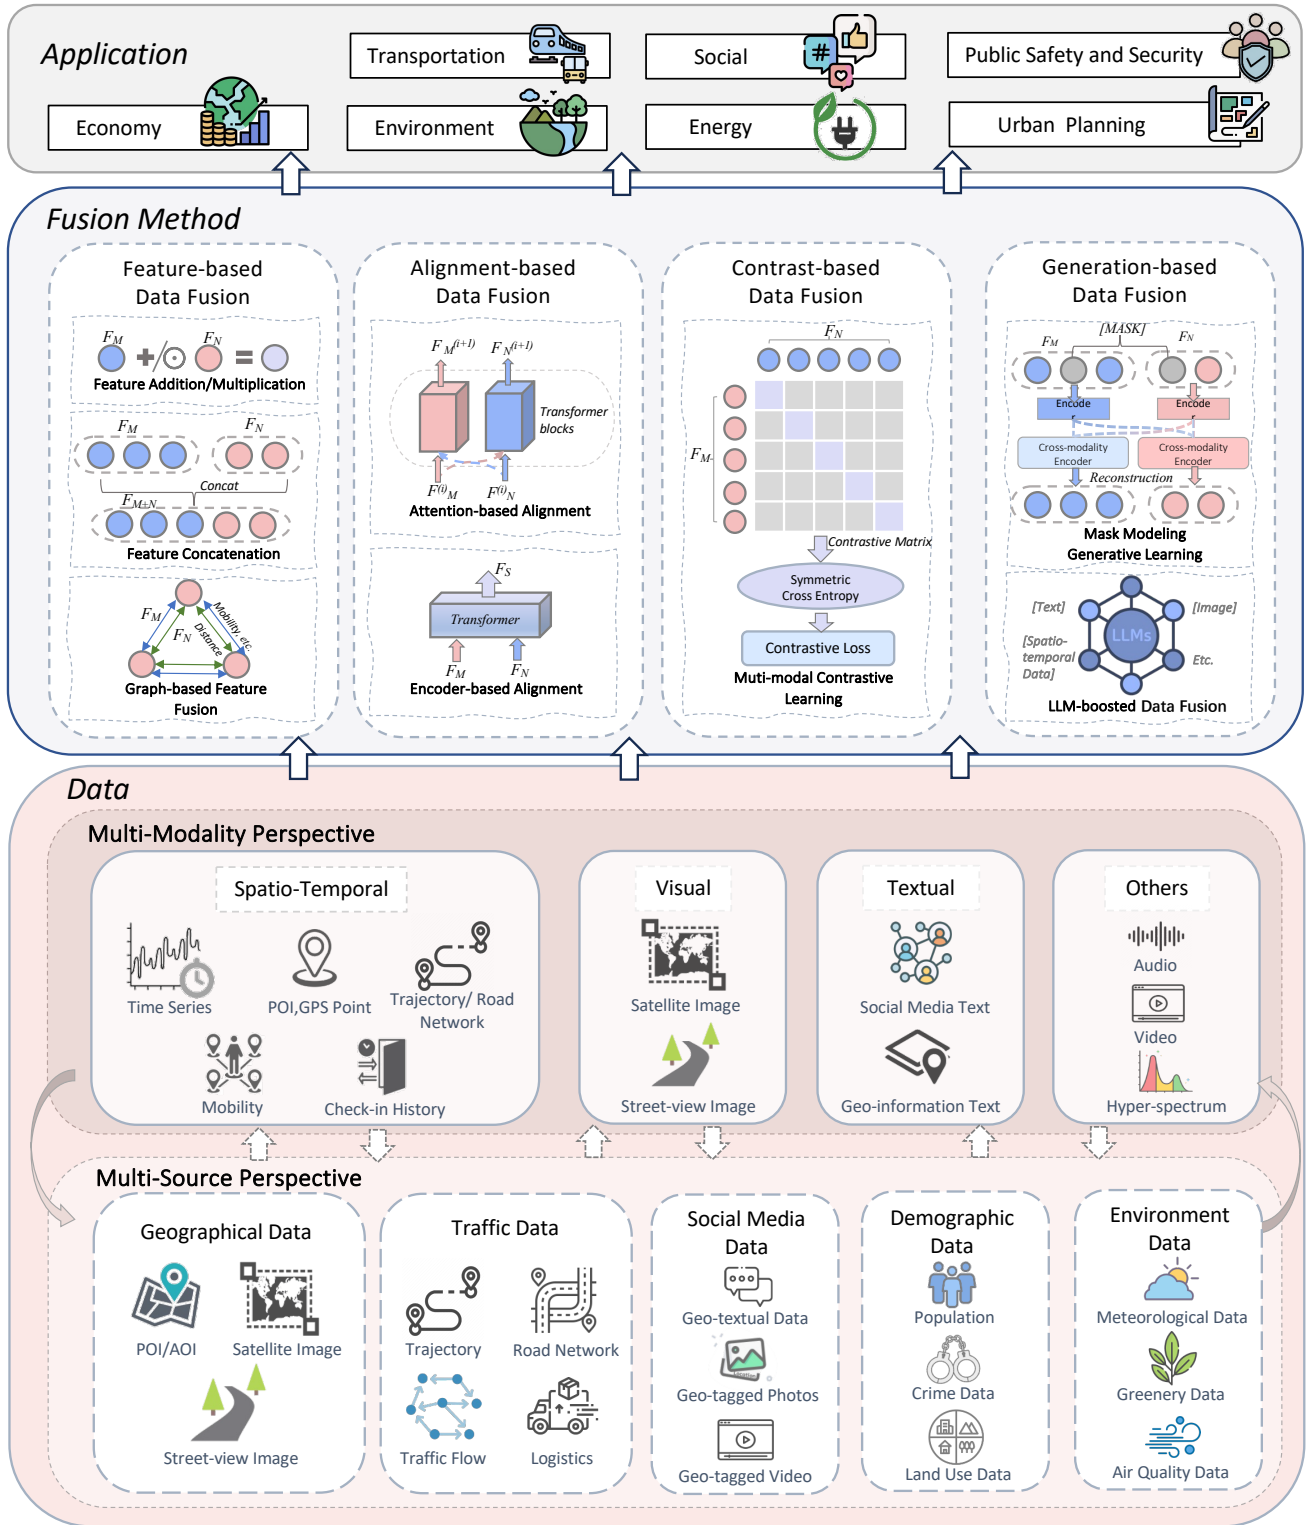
Application

Transportation

Social

Public Safety and Security

Economy

Environment

Energy

Urban Planning

Fusion Method

Feature-based Data Fusion

$F_M$ + / ⊙ $F_N$ =

Feature Addition/Multiplication

$F_M$ $F_N$

Concat

$F_{M+N}$

Feature Concatenation

$F_M$ $F_N$ Mobility, etc. Distance

Graph-based Feature Fusion

Alignment-based Data Fusion

$F_M^{(i+1)}$ $F_N^{(i+1)}$

Transformer blocks

$F^{(i)}_M$ $F^{(i)}_N$

Attention-based Alignment

$F_S$

Transformer

$F_M$ $F_N$

Encoder-based Alignment

Contrast-based Data Fusion

$F_N$

$F_M$

Contrastive Matrix

Symmetric Cross Entropy

Contrastive Loss

Muti-modal Contrastive Learning

Generation-based Data Fusion

[MASK]

$F_M$ $F_N$

Encode Encode

Cross-modality Encoder

Cross-modality Encoder

Reconstruction

Mask Modeling Generative Learning

[Text] [Image]

LLMs

[Spatio-temporal Data]

Etc.

LLM-boosted Data Fusion

Data

Multi-Modality Perspective

Spatio-Temporal

Time Series

POI,GPS Point

Trajectory/ Road Network

Mobility

Check-in History

Visual

Satellite Image

Street-view Image

Textual

Social Media Text

Geo-information Text

Others

Audio

Video

Hyper-spectrum

Multi-Source Perspective

Geographical Data

POI/AOI

Satellite Image

Street-view Image

Traffic Data

Trajectory

Road Network

Traffic Flow

Logistics

Social Media Data

Geo-textual Data

Geo-tagged Photos

Geo-tagged Video

Demographic Data

Population

Crime Data

Land Use Data

Environment Data

Meteorological Data

Greenery Data

Air Quality Data